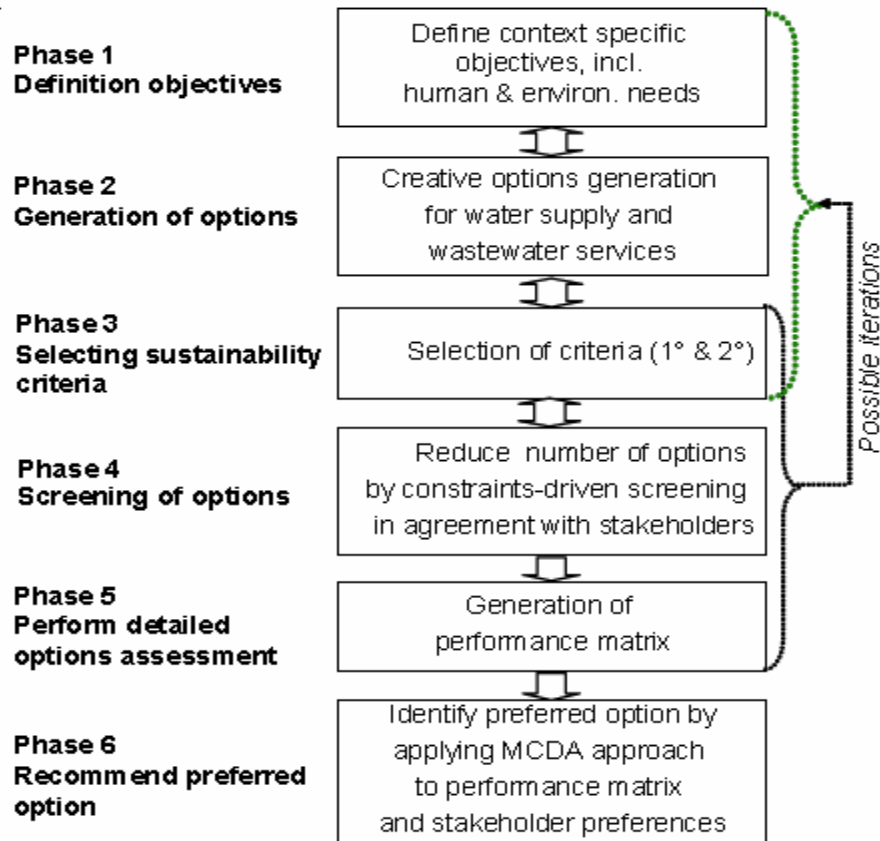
Phase 1
Definition objectives

Define context specific objectives, incl. human & environ. needs

Phase 2
Generation of options

Creative options generation for water supply and wastewater services

Phase 3
Selecting sustainability criteria

Selection of criteria (1° & 2°)

Phase 4
Screening of options

Reduce number of options by constraints-driven screening in agreement with stakeholders

Phase 5
Perform detailed options assessment

Generation of performance matrix

Phase 6
Recommend preferred option

Identify preferred option by applying MCDA approach to performance matrix and stakeholder preferences

Possible iterations